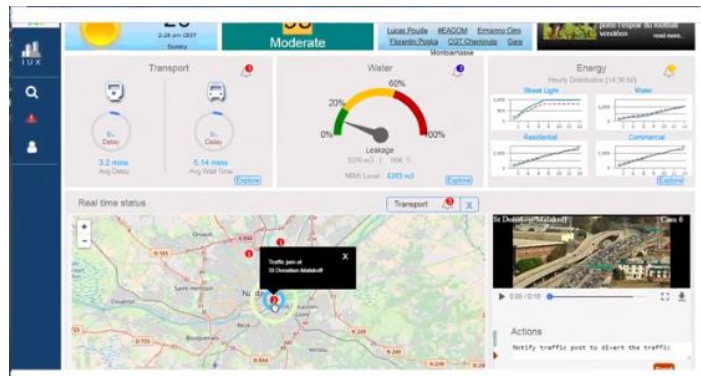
IUX

2:26 pm CEST
Cloudy

Moderate

Lucas Pouille #EAGOM Ermanno Olmi
Florentin Pogba CGT Chemincts Gare
Montparnasse

pour l'espoir du football vendéen
read more

Transport

0 Delay
3.2 mins
Avg Delay

0 Delay
5.14 mins
Avg Wait Time

Explore

Water

60%
20%
0%
100%
Leakage
NSW Level
Explore

Energy
Hourly Distribution (14:30:56)

Street Light
Water
Residential
Commercial

Explore

Real time status

Transport
X

Traffic jam at
St Donatien-Malakoff
X

N 165
N 249
N 137
N 444

St Donatien-Malakoff
Cam 6

0:00 / 0:10

Actions

Notify traffic post to divert the traffic